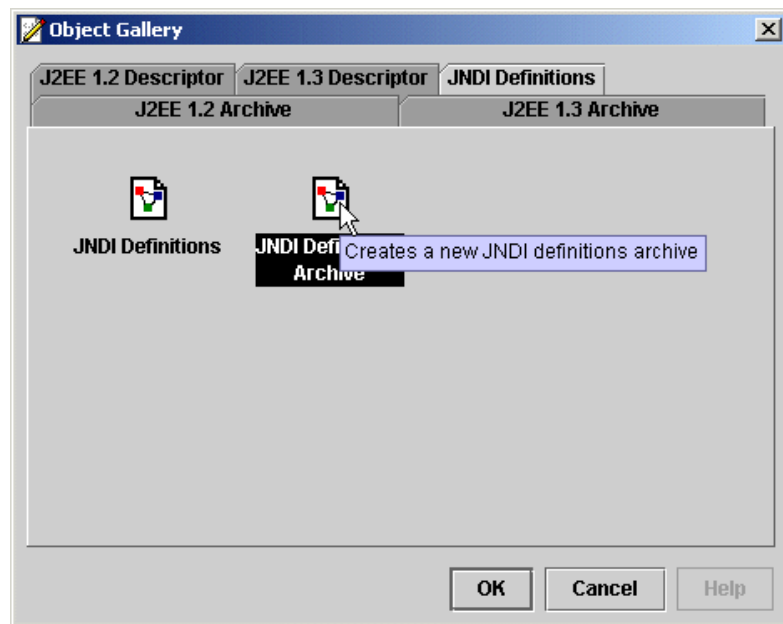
Object Gallery

J2EE 1.2 Descriptor | J2EE 1.3 Descriptor | JNDI Definitions

J2EE 1.2 Archive | J2EE 1.3 Archive

JNDI Definitions

JNDI Defi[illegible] Archive

Creates a new JNDI definitions archive

OK Cancel Help